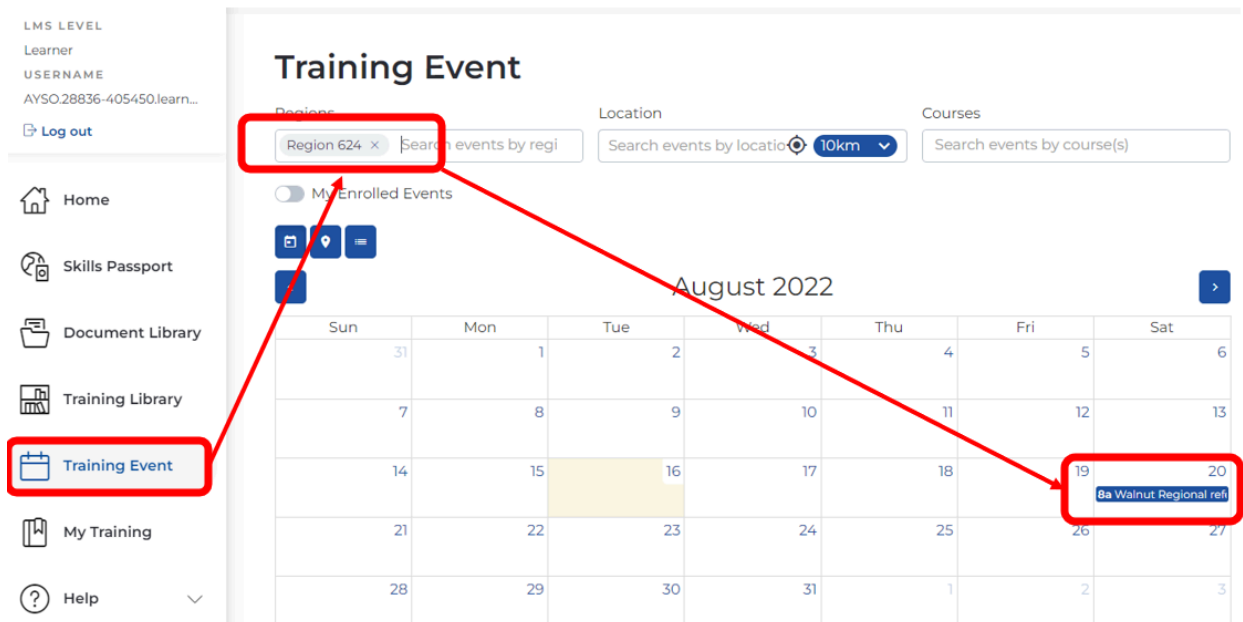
LMS LEVEL
Learner
USERNAME
AYSO.28836-405450.learn...
Log out

Home
Skills Passport
Document Library
Training Library
Training Event
My Training
Help

Training Event

Regions
Region 624 ×
Search events by regi

Location
Search events by locatio
10km

Courses
Search events by course(s)

My Enrolled Events

August 2022

| Sun | Mon | Tue | Wed | Thu | Fri | Sat |
|---|---|---|---|---|---|---|
| 31 | 1 | 2 | 3 | 4 | 5 | 6 |
| 7 | 8 | 9 | 10 | 11 | 12 | 13 |
| 14 | 15 | 16 | 17 | 18 | 19 | 20 8a Walnut Regional refe |
| 21 | 22 | 23 | 24 | 25 | 26 | 27 |
| 28 | 29 | 30 | 31 | 1 | 2 | 3 |